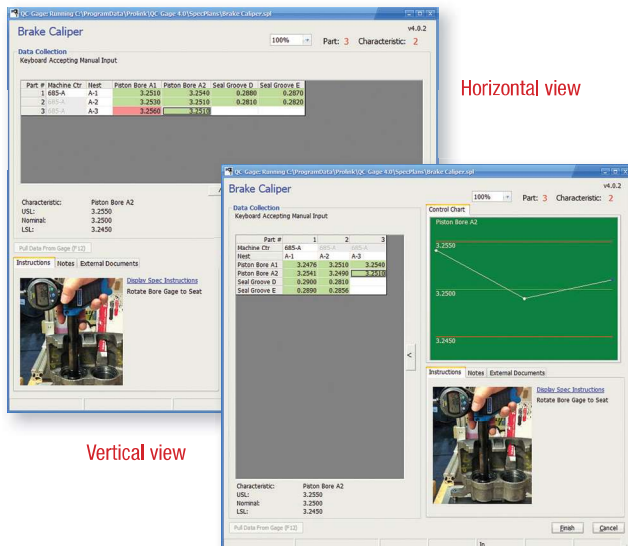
QC Gage: Running C:\ProgramData\Prolink\QC Gage 4.0\SpecPlans\Brake Caliper.spl

Brake Caliper

v4.0.2

100%

Part: 3 Characteristic: 2

Data Collection
Keyboard Accepting Manual Input

| Part # | Machine Ctr | Nest | Piston Bore A1 | Piston Bore A2 | Seal Groove D | Seal Groove E |
|---|---|---|---|---|---|---|
| 1 | 685-A | A-1 | 3.2510 | 3.2540 | 0.2880 | 0.2870 |
| 2 | 685-A | A-2 | 3.2530 | 3.2510 | 0.2810 | 0.2820 |
| 3 | 685-A | A-3 | 3.2560 | 3.2510 | | |

Characteristic: Piston Bore A2
USL: 3.2550
Nominal: 3.2500
LSL: 3.2450

Pull Data From Gage (F12)

Instructions Notes External Documents

Display Spec Instructions
Rotate Bore Gage to Seat

Horizontal view

QC Gage: Running C:\ProgramData\Prolink\QC Gage 4.0\SpecPlans\Brake Caliper.spl

Brake Caliper

v4.0.2

100%

Part: 3 Characteristic: 2

Data Collection
Keyboard Accepting Manual Input

| Part # | 1 | 2 | 3 |
|---|---|---|---|
| Machine Ctr | 685-A | 685-A | 685-A |
| Nest | A-1 | A-2 | A-3 |
| Piston Bore A1 | 3.2476 | 3.2510 | 3.2540 |
| Piston Bore A2 | 3.2541 | 3.2490 | 3.2510 |
| Seal Groove D | 0.2900 | 0.2810 | |
| Seal Groove E | 0.2890 | 0.2856 | |

Control Chart

Piston Bore A2

3.2550

3.2500

3.2450

Instructions Notes External Documents

Display Spec Instructions
Rotate Bore Gage to Seat

Characteristic: Piston Bore A2
USL: 3.2550
Nominal: 3.2500
LSL: 3.2450

Pull Data From Gage (F12)

Finish Cancel

Vertical view